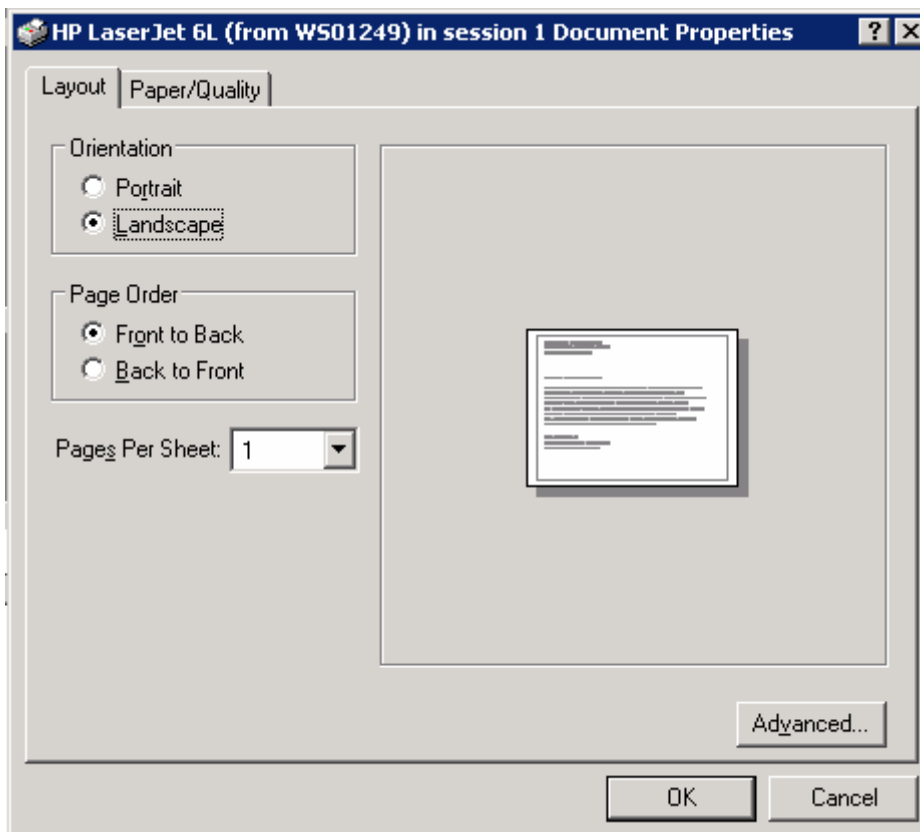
HP LaserJet 6L (from WS01249) in session 1 Document Properties

?

Layout

Paper/Quality

Orientation

Portrait

Landscape

Page Order

Front to Back

Back to Front

Pages Per Sheet: 1

Advanced...

OK

Cancel